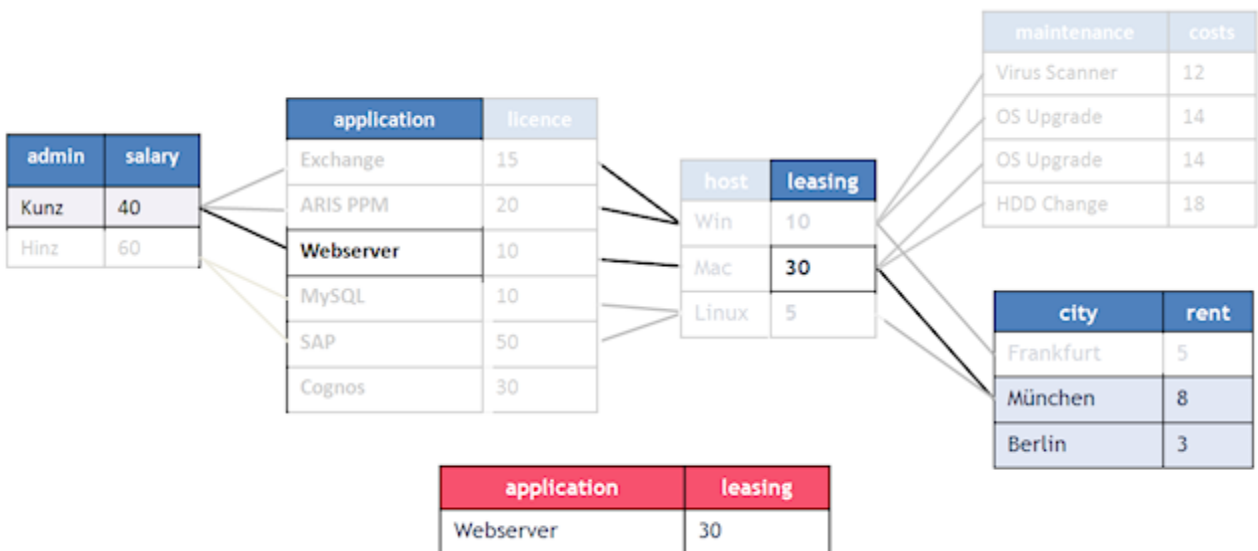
| maintenance | costs |
|---|---|
| Virus Scanner | 12 |
| OS Upgrade | 14 |
| OS Upgrade | 14 |
| HDD Change | 18 |

| admin | salary |
|---|---|
| Kunz | 40 |
| Hinz | 60 |

| application | licence |
|---|---|
| Exchange | 15 |
| ARIS PPM | 20 |
| Webserver | 10 |
| MySQL | 10 |
| SAP | 50 |
| Cognos | 30 |

| host | leasing |
|---|---|
| Win | 10 |
| Mac | 30 |
| Linux | 5 |

| city | rent |
|---|---|
| Frankfurt | 5 |
| München | 8 |
| Berlin | 3 |

| application | leasing |
|---|---|
| Webserver | 30 |